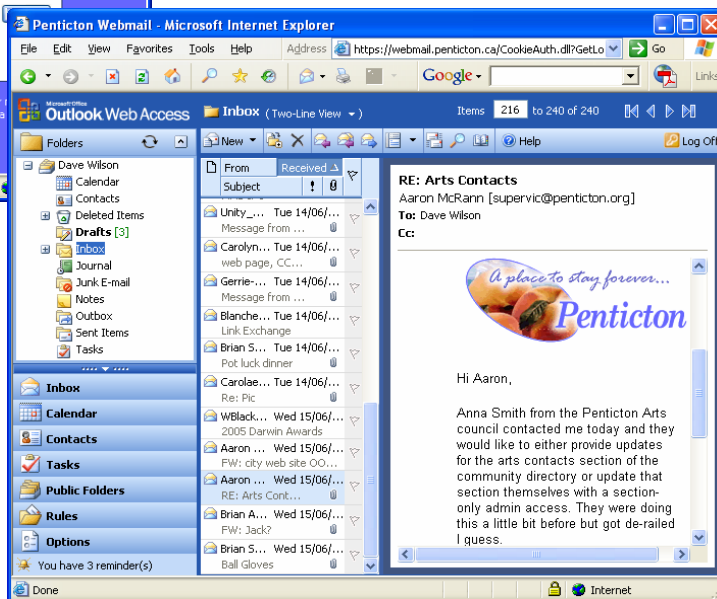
Penticton Webmail - Microsoft Internet Explorer

File Edit View Favorites Tools Help Address https://webmail.penticton.ca/CookieAuth.dll?GetLo Go

Google Links

Microsoft Office Outlook Web Access

Inbox (Two-Line View)

Items 216 to 240 of 240

Folders

New Help Log Off

Dave Wilson
Calendar
Contacts
Deleted Items
Drafts [3]
Inbox
Journal
Junk E-mail
Notes
Outbox
Sent Items
Tasks

Inbox
Calendar
Contacts
Tasks
Public Folders
Rules
Options

You have 3 reminder(s)

| From | Received |
|---|---|
| Subject | |
| Unity_... | Tue 14/06/... |
| Message from ... | |
| Carolyn... | Tue 14/06/... |
| web page, CC... | |
| Gerrie-... | Tue 14/06/... |
| Message from ... | |
| Blanche... | Tue 14/06/... |
| Link Exchange | |
| Brian S... | Tue 14/06/... |
| Pot luck dinner | |
| Carolae... | Tue 14/06/... |
| Re: Pic | |
| WBlack... | Wed 15/06/... |
| 2005 Darwin Awards | |
| Aaron ... | Wed 15/06/... |
| FW: city web site OO... | |
| Aaron ... | Wed 15/06/... |
| RE: Arts Cont... | |
| Brian A... | Wed 15/06/... |
| FW: Jack? | |
| Brian S... | Wed 15/06/... |
| Ball Gloves | |

RE: Arts Contacts
Aaron McRann [supervic@penticton.org]
To: Dave Wilson
Cc:

A place to stay forever...
Penticton

Hi Aaron,

Anna Smith from the Penticton Arts council contacted me today and they would like to either provide updates for the arts contacts section of the community directory or update that section themselves with a section-only admin access. They were doing this a little bit before but got de-railed I guess.

Done Internet